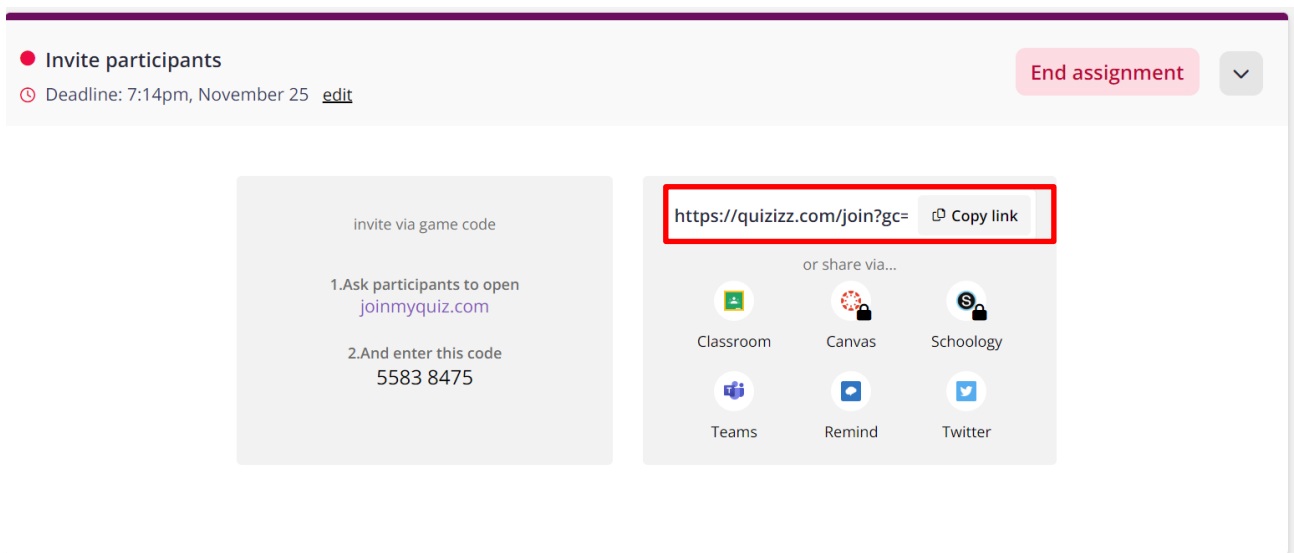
Invite participants
Deadline: 7:14pm, November 25 edit

End assignment

invite via game code

1.Ask participants to open
joinmyquiz.com

2.And enter this code
5583 8475

https://quizizz.com/join?gc= Copy link

or share via...

Classroom
Canvas
Schoology
Teams
Remind
Twitter